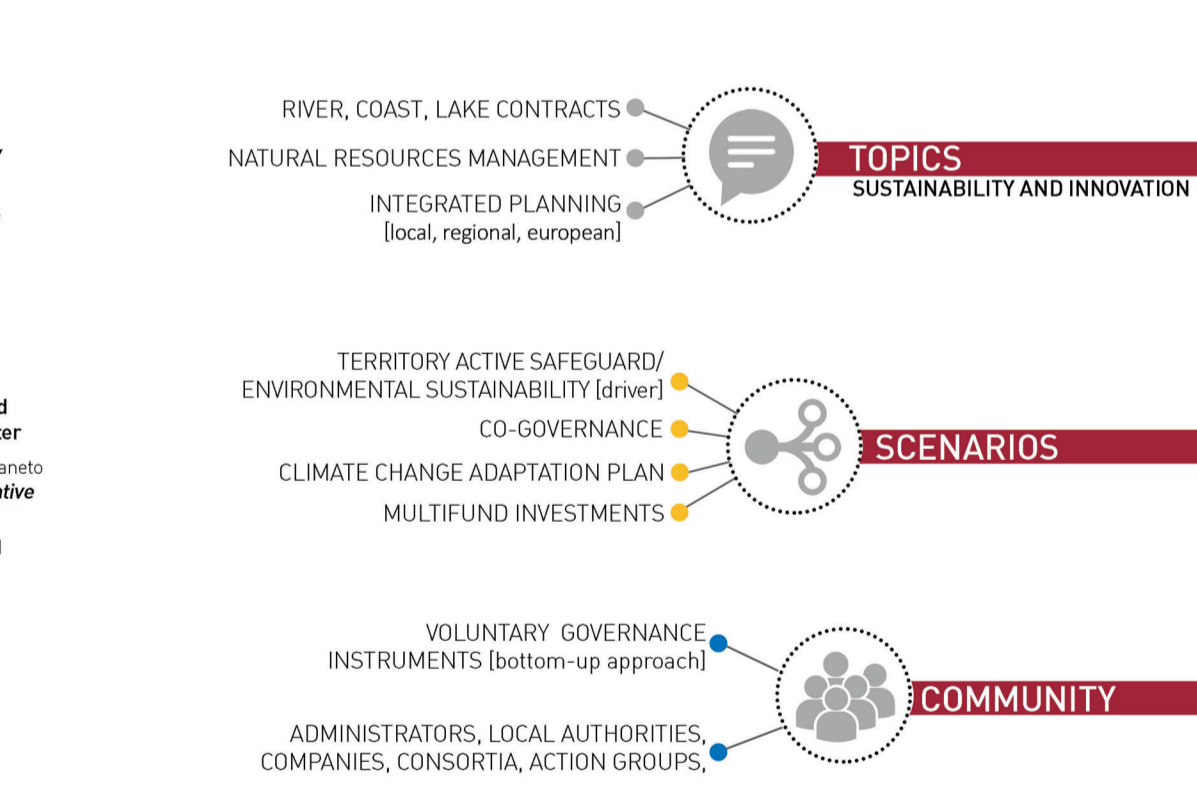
RIVER, COAST, LAKE CONTRACTS
NATURAL RESOURCES MANAGEMENT
INTEGRATED PLANNING
[local, regional, european]

TOPICS
SUSTAINABILITY AND INNOVATION

d
ter
aneto
ative

TERRITORY ACTIVE SAFEGUARD/
ENVIRONMENTAL SUSTAINABILITY [driver]
CO-GOVERNANCE
CLIMATE CHANGE ADAPTATION PLAN
MULTIFUND INVESTMENTS

SCENARIOS

VOLUNTARY GOVERNANCE
INSTRUMENTS [bottom-up approach]
ADMINISTRATORS, LOCAL AUTHORITIES,
COMPANIES, CONSORTIA, ACTION GROUPS,

COMMUNITY